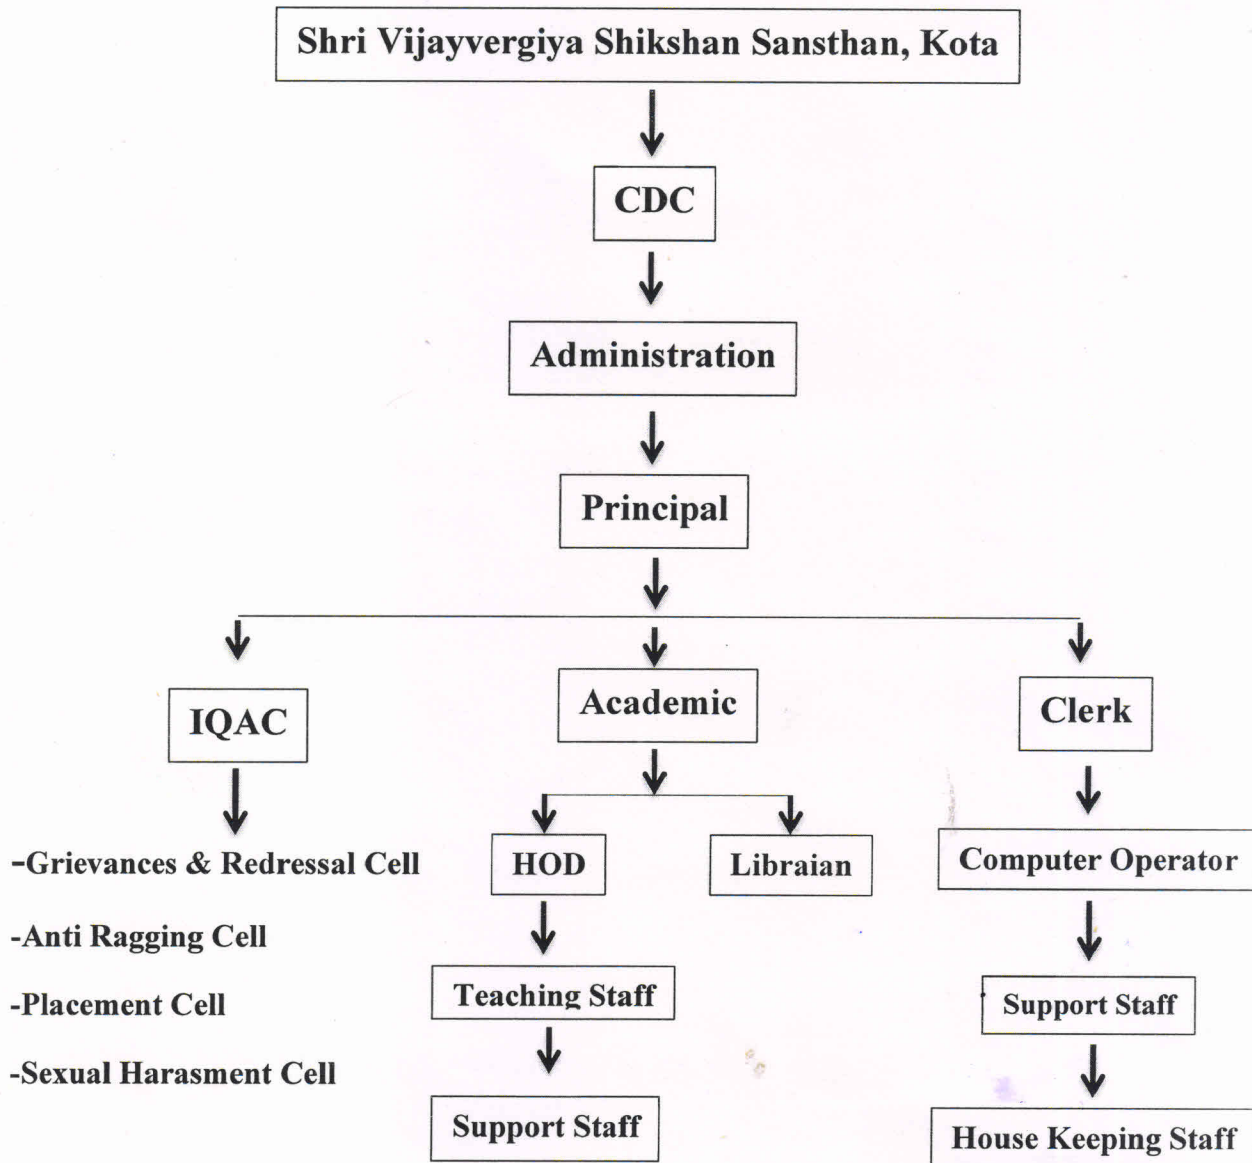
Shri Vijayvergiya Shikshan Sansthan, Kota

CDC

Administration

Principal

IQAC

-Grievances & Redressal Cell

-Anti Ragging Cell

-Placement Cell

-Sexual Harasment Cell

Academic

HOD

Teaching Staff

Support Staff

Libraian

Clerk

Computer Operator

Support Staff

House Keeping Staff